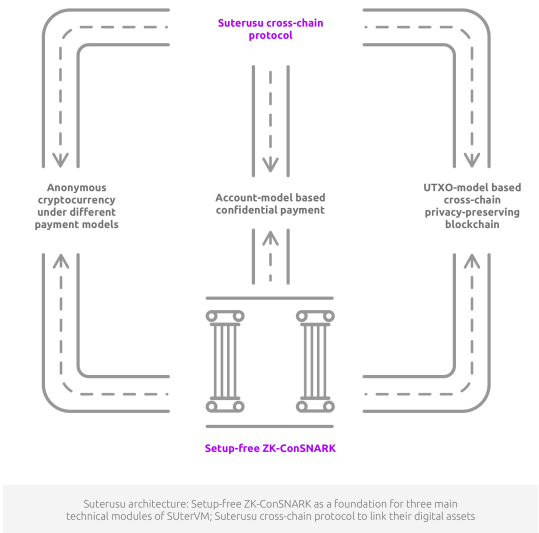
Suterusu cross-chain protocol

Anonymous cryptocurrency under different payment models

Account-model based confidential payment

UTXO-model based cross-chain privacy-preserving blockchain

Setup-free ZK-ConSNARK

Suterusu architecture: Setup-free ZK-ConSNARK as a foundation for three main technical modules of SUterVM; Suterusu cross-chain protocol to link their digital assets